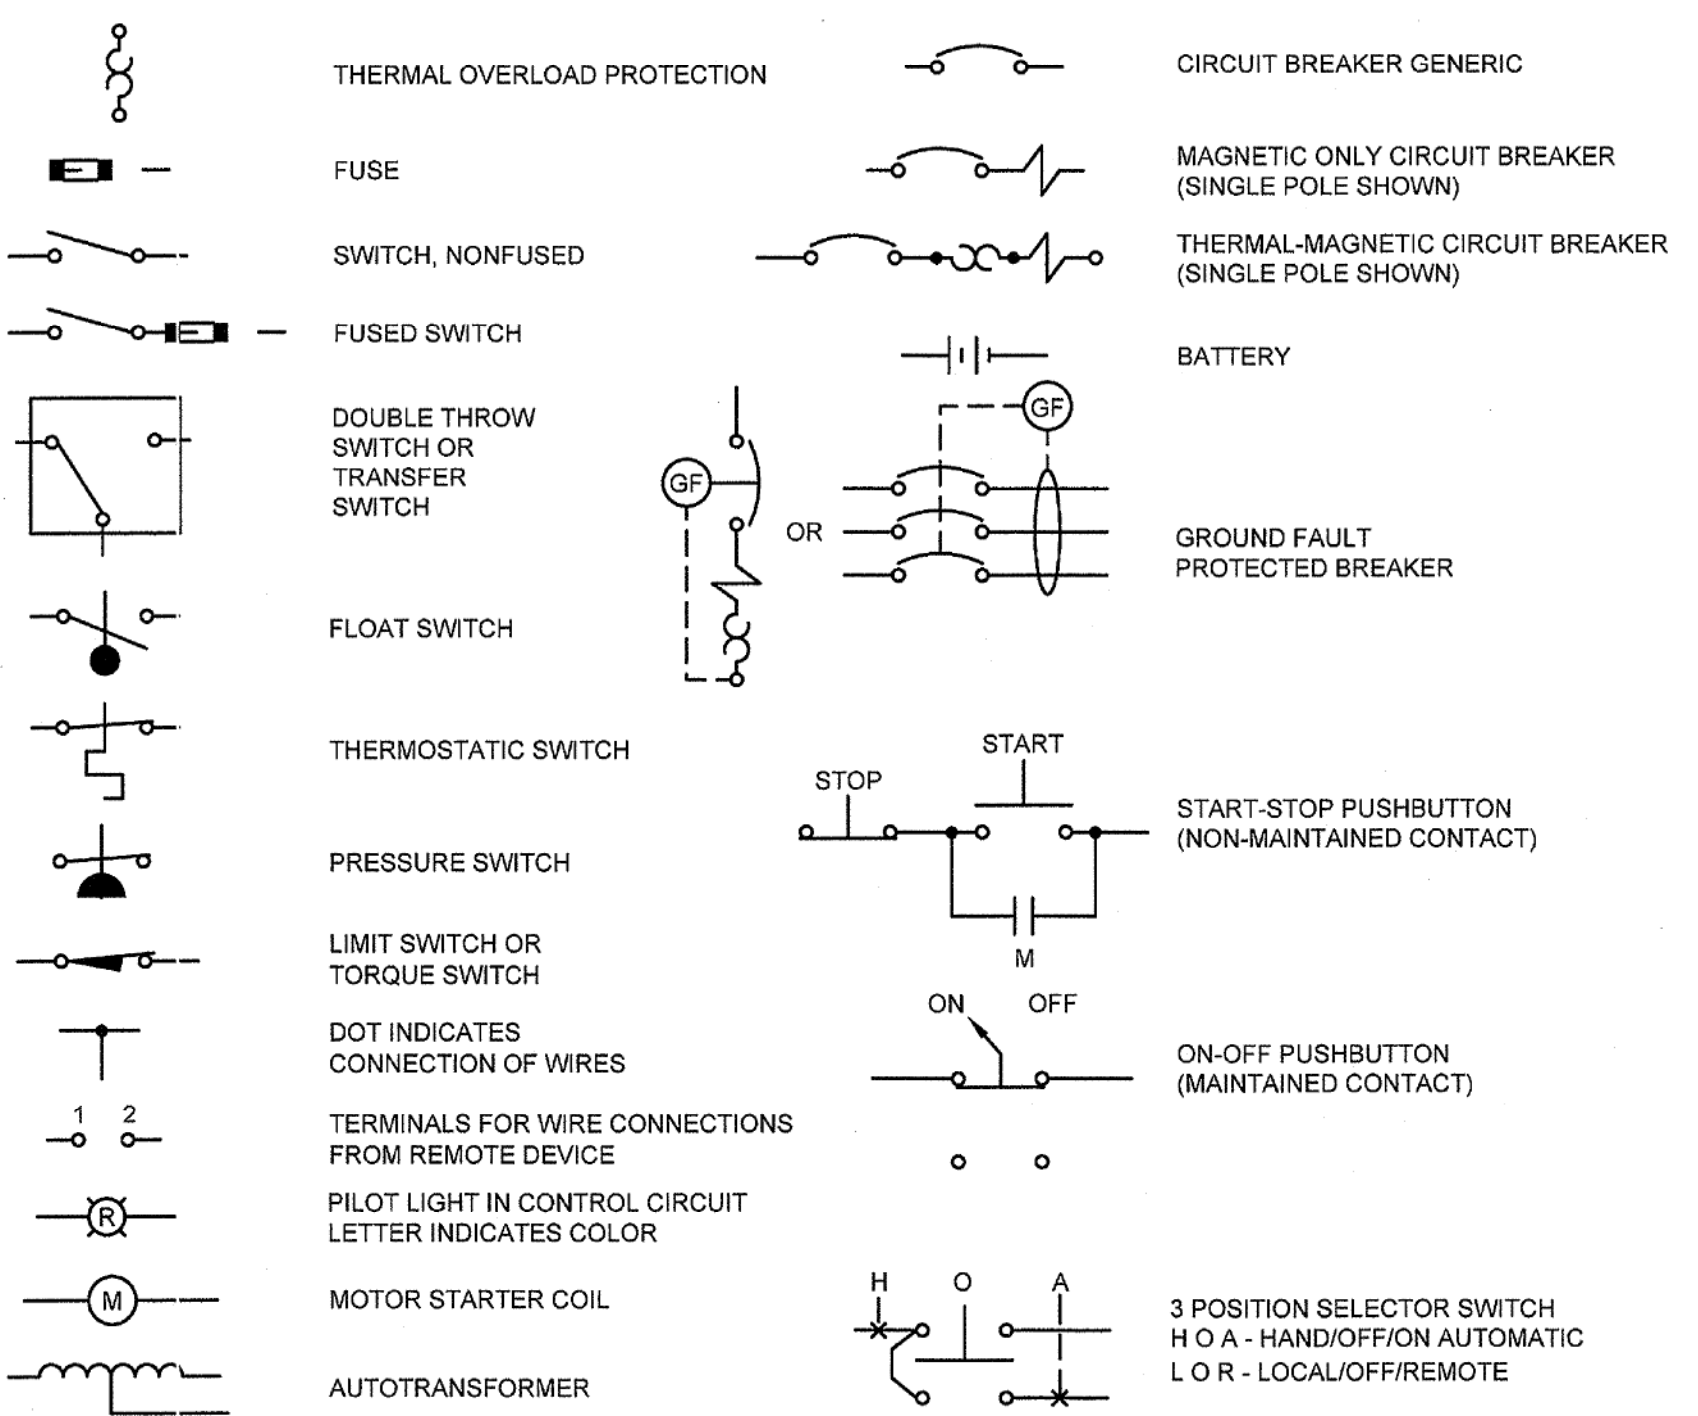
THERMAL OVERLOAD PROTECTION

CIRCUIT BREAKER GENERIC

FUSE

MAGNETIC ONLY CIRCUIT BREAKER (SINGLE POLE SHOWN)

SWITCH, NONFUSED

THERMAL-MAGNETIC CIRCUIT BREAKER (SINGLE POLE SHOWN)

FUSED SWITCH

BATTERY

DOUBLE THROW SWITCH OR TRANSFER SWITCH

GF

OR

GF

GROUND FAULT PROTECTED BREAKER

FLOAT SWITCH

THERMOSTATIC SWITCH

START

STOP

START-STOP PUSHBUTTON (NON-MAINTAINED CONTACT)

PRESSURE SWITCH

M

LIMIT SWITCH OR TORQUE SWITCH

ON OFF

DOT INDICATES CONNECTION OF WIRES

ON-OFF PUSHBUTTON (MAINTAINED CONTACT)

1 2

TERMINALS FOR WIRE CONNECTIONS FROM REMOTE DEVICE

R

PILOT LIGHT IN CONTROL CIRCUIT LETTER INDICATES COLOR

M

MOTOR STARTER COIL

H O A

3 POSITION SELECTOR SWITCH
H O A - HAND/OFF/ON AUTOMATIC
L O R - LOCAL/OFF/REMOTE

AUTOTRANSFORMER